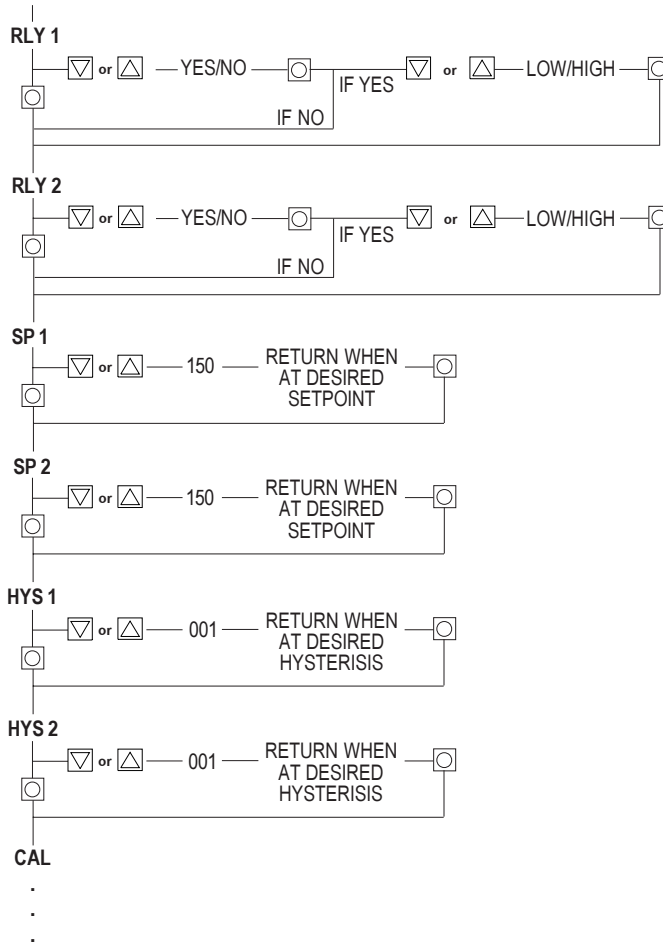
RLY 1

▽ or △ YES/NO IF YES ▽ or △ LOW/HIGH

IF NO

RLY 2

▽ or △ YES/NO IF YES ▽ or △ LOW/HIGH

IF NO

SP 1

▽ or △ 150 RETURN WHEN AT DESIRED SETPOINT

SP 2

▽ or △ 150 RETURN WHEN AT DESIRED SETPOINT

HYS 1

▽ or △ 001 RETURN WHEN AT DESIRED HYSTERISIS

HYS 2

▽ or △ 001 RETURN WHEN AT DESIRED HYSTERISIS

CAL

.
.
.